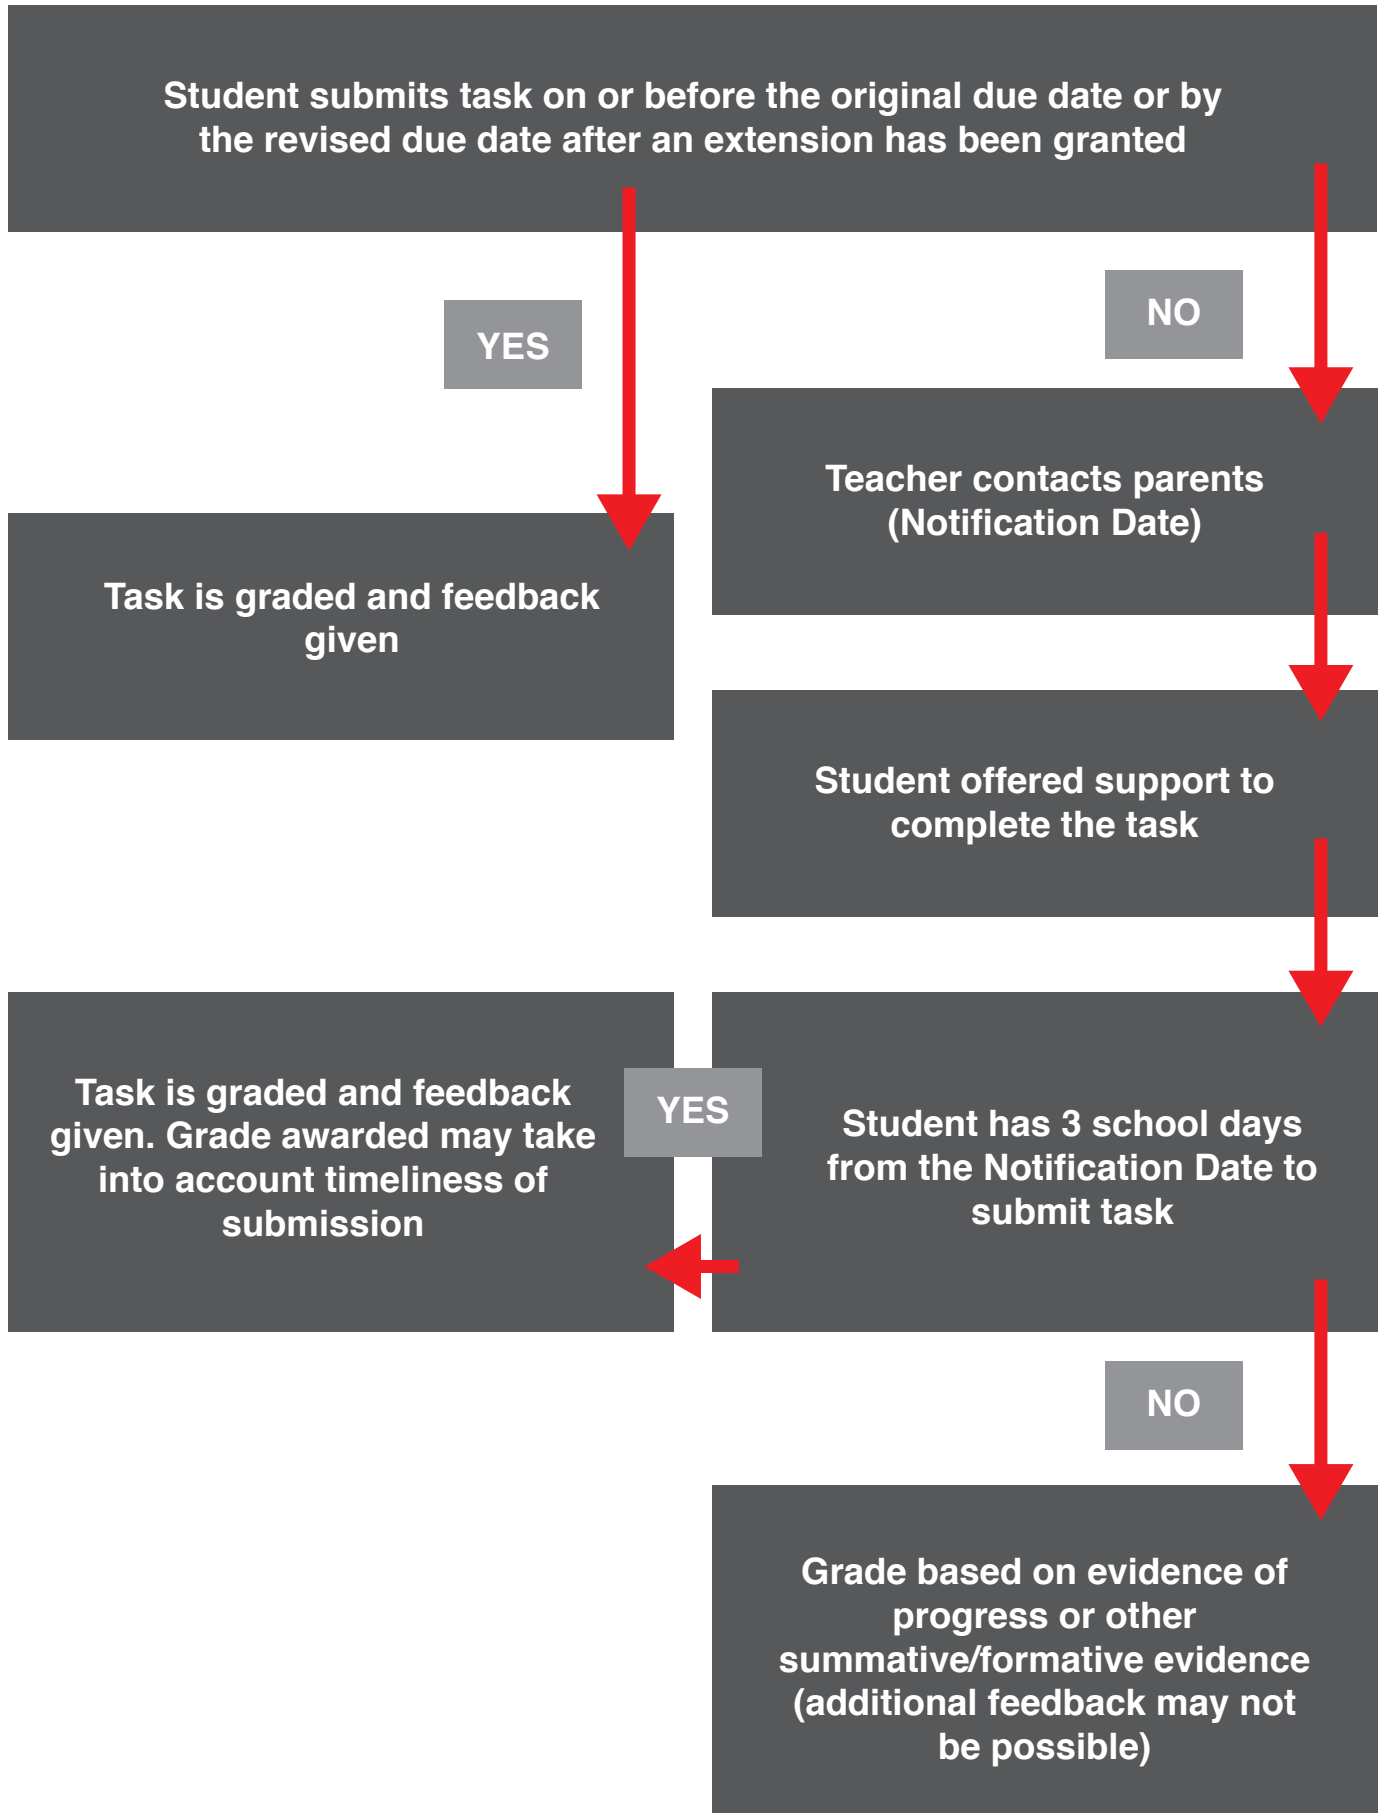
Student submits task on or before the original due date or by the revised due date after an extension has been granted

YES

NO

Teacher contacts parents (Notification Date)

Task is graded and feedback given

Student offered support to complete the task

Task is graded and feedback given. Grade awarded may take into account timeliness of submission

YES

Student has 3 school days from the Notification Date to submit task

NO

Grade based on evidence of progress or other summative/formative evidence (additional feedback may not be possible)